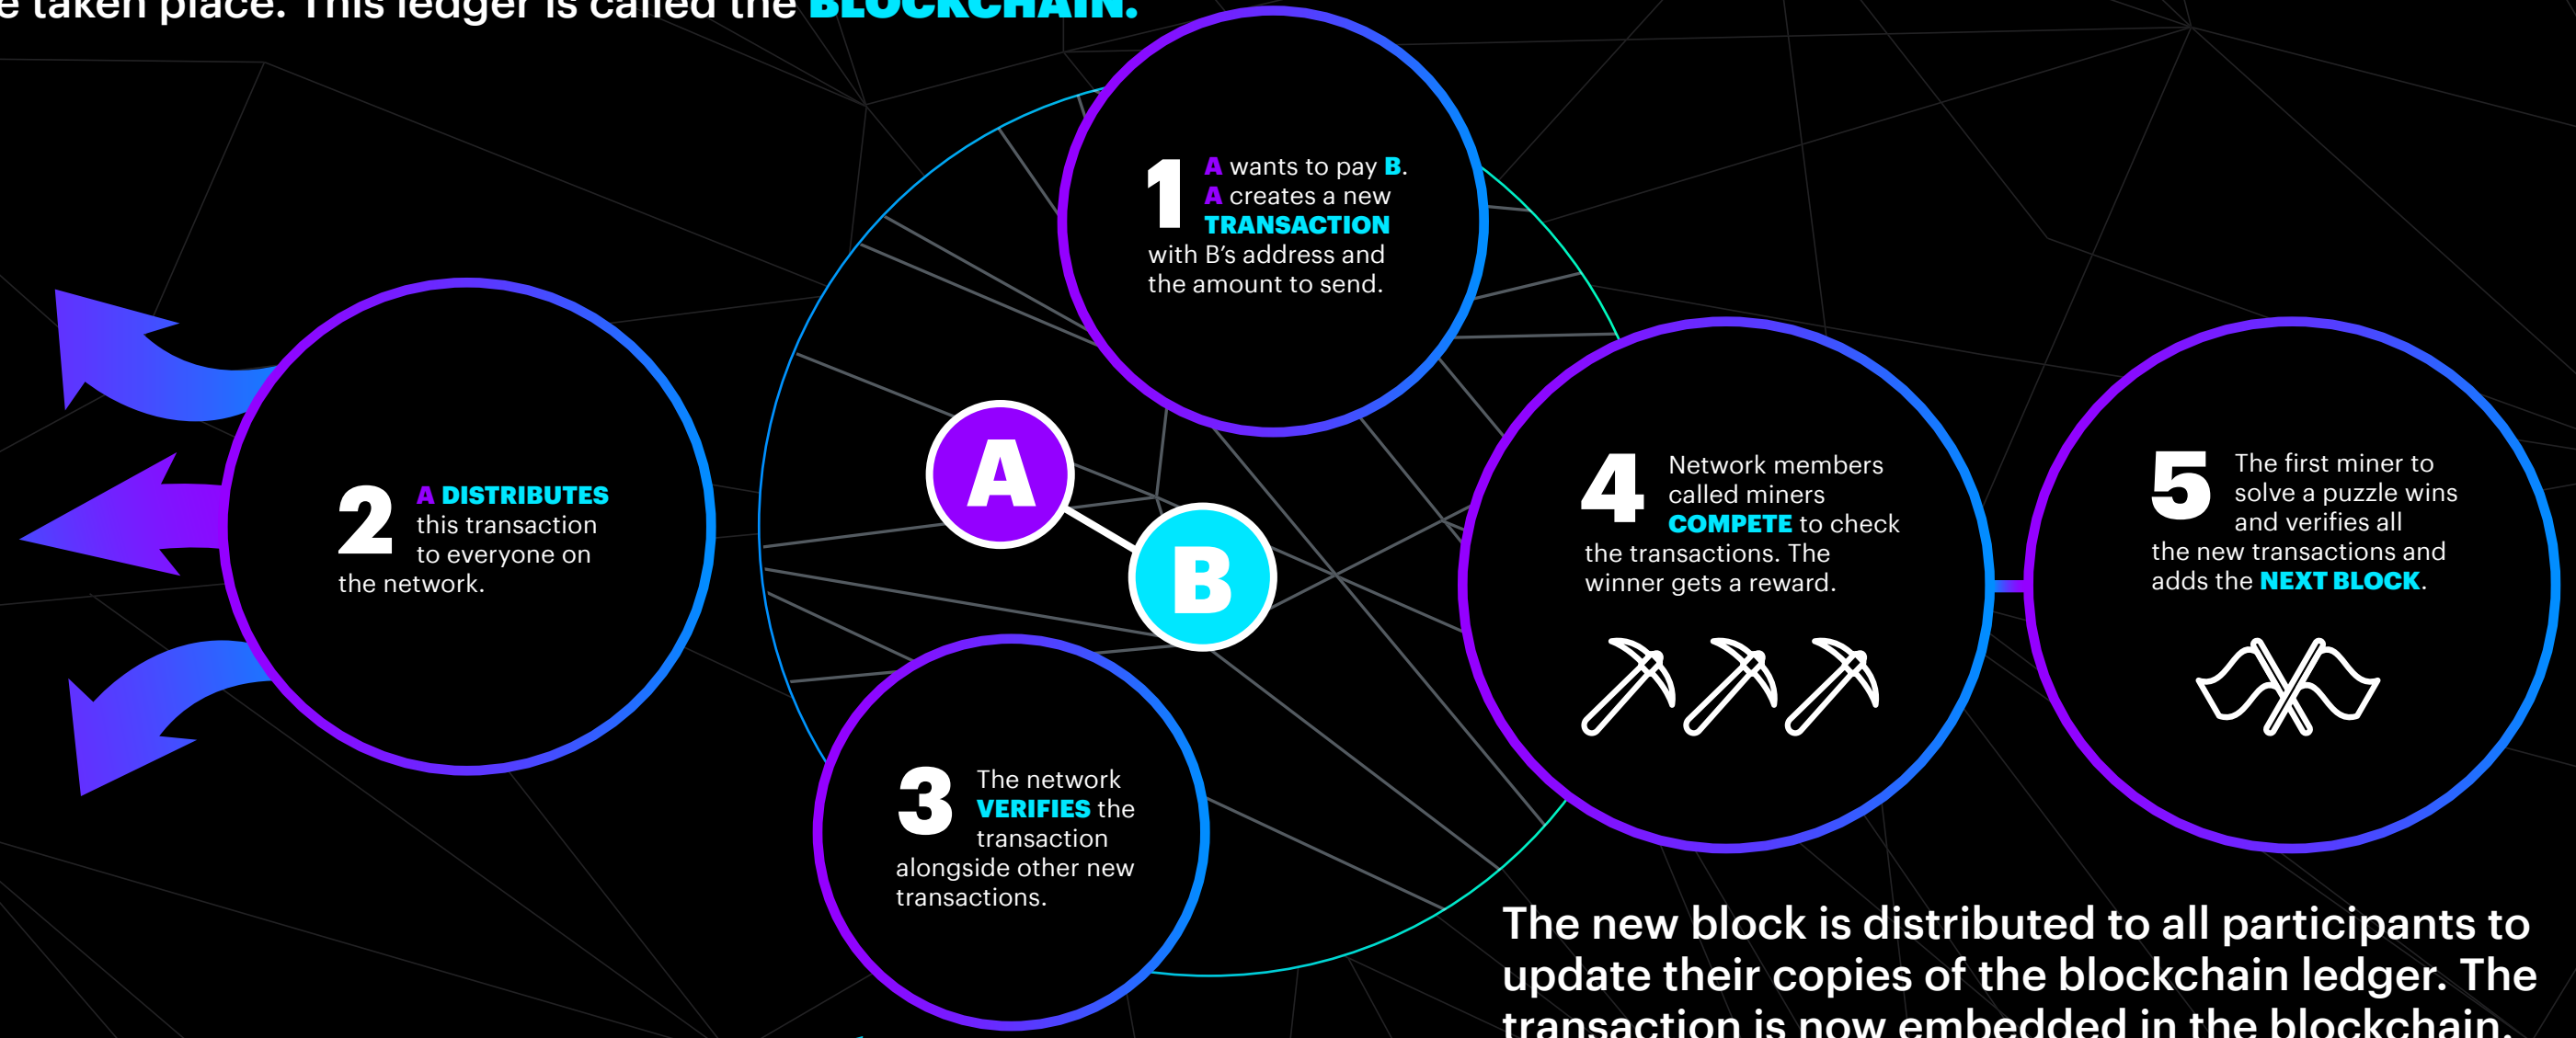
e taken place. This ledger is called the BLOCKCHAIN.

1 A wants to pay B. A creates a new TRANSACTION with B's address and the amount to send.

2 A DISTRIBUTES this transaction to everyone on the network.

A

B

3 The network VERIFIES the transaction alongside other new transactions.

4 Network members called miners COMPETE to check the transactions. The winner gets a reward.

5 The first miner to solve a puzzle wins and verifies all the new transactions and adds the NEXT BLOCK.

The new block is distributed to all participants to update their copies of the blockchain ledger. The transaction is now embedded in the blockchain.